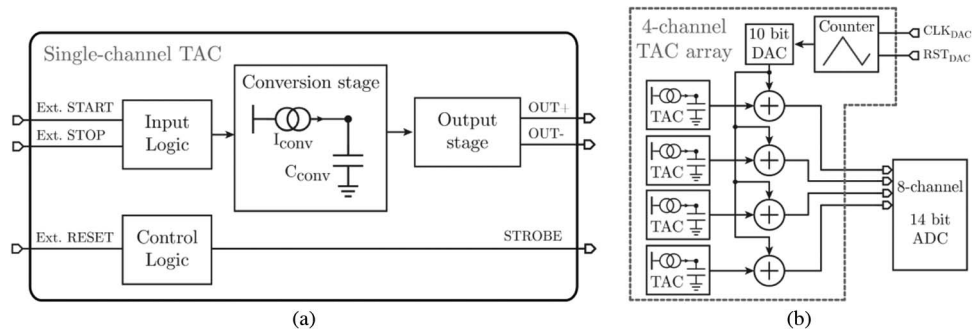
Single-channel TAC

Ext. START
Ext. STOP
Input Logic
Conversion stage
$I_{conv}$
$C_{conv}$
Output stage
OUT+
OUT-
Ext. RESET
Control Logic
STROBE

(a)

4-channel TAC array
10 bit DAC
Counter
$CLK_{DAC}$
$RST_{DAC}$
TAC
TAC
TAC
TAC
8-channel
14 bit ADC

(b)